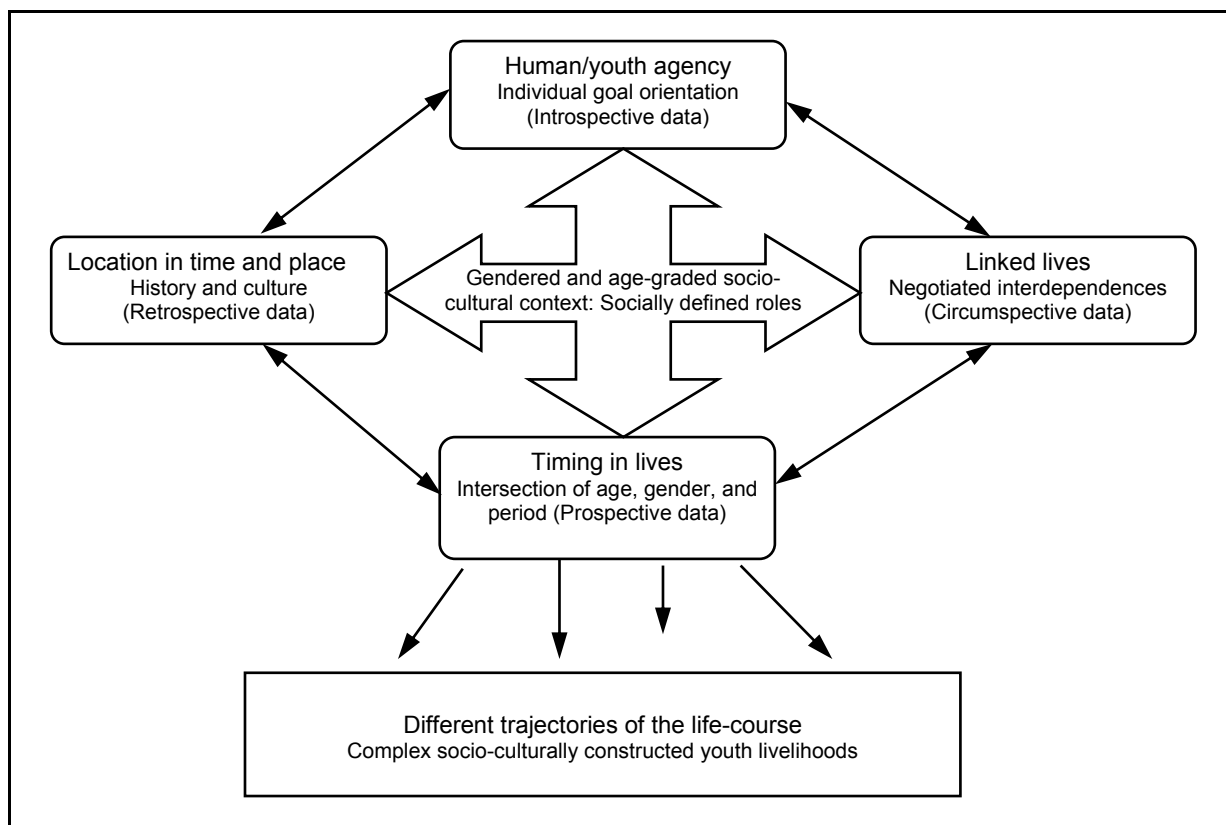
Human/youth agency
Individual goal orientation
(Introspective data)

Location in time and place
History and culture
(Retrospective data)

Gendered and age-graded socio-cultural context: Socially defined roles

Linked lives
Negotiated interdependences
(Circumspective data)

Timing in lives
Intersection of age, gender, and period (Prospective data)

Different trajectories of the life-course
Complex socio-culturally constructed youth livelihoods